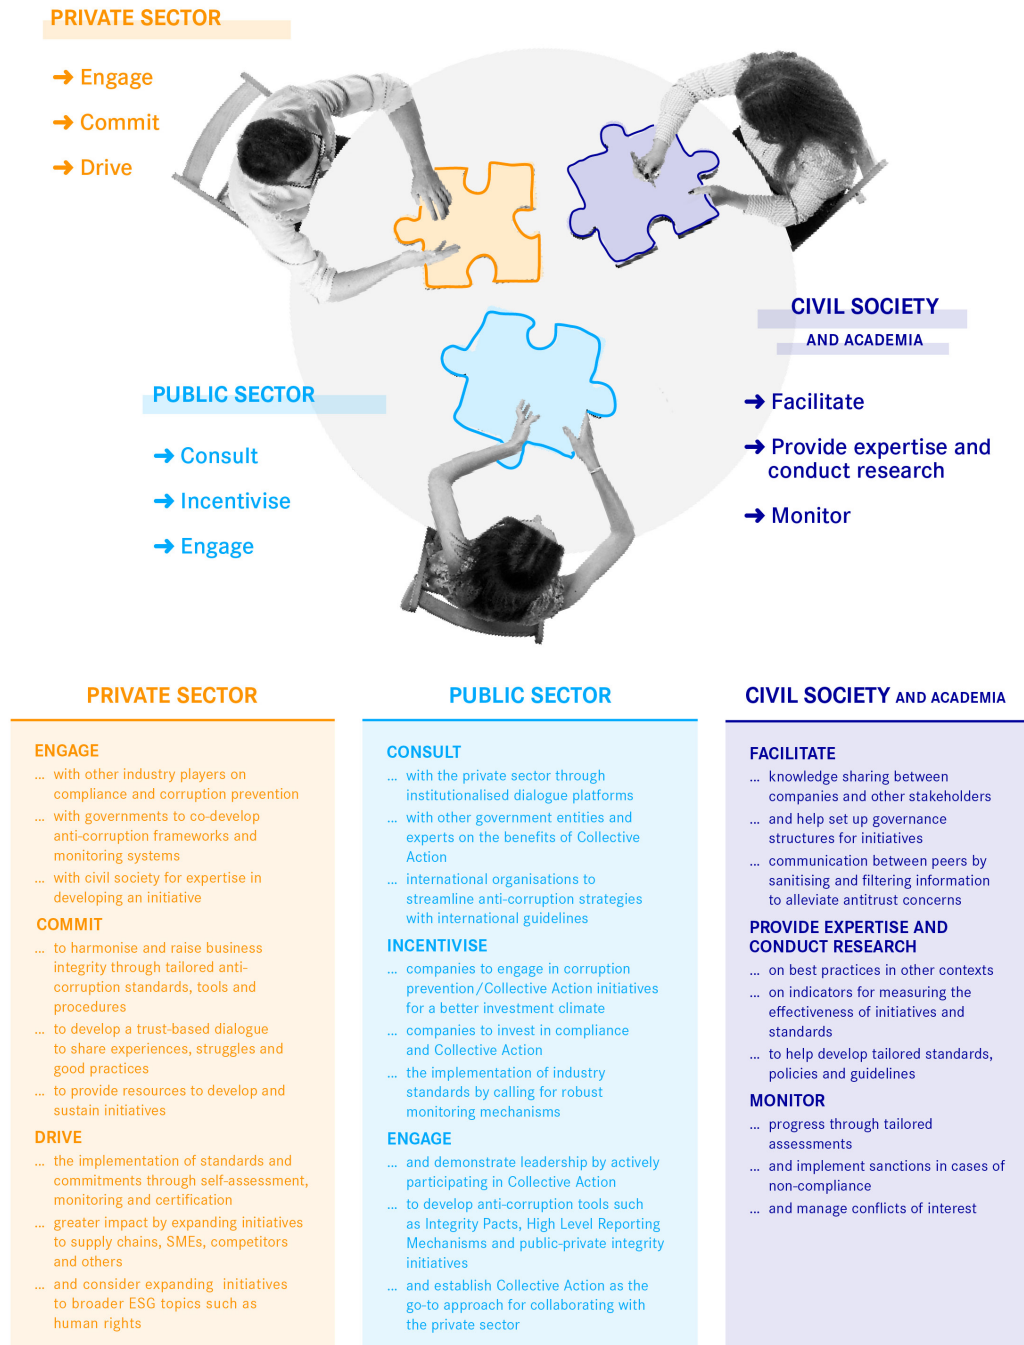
PRIVATE SECTOR

➜ Engage
➜ Commit
➜ Drive

CIVIL SOCIETY
AND ACADEMIA

➜ Facilitate
➜ Provide expertise and conduct research
➜ Monitor

PUBLIC SECTOR

➜ Consult
➜ Incentivise
➜ Engage

PRIVATE SECTOR

ENGAGE
... with other industry players on compliance and corruption prevention
... with governments to co-develop anti-corruption frameworks and monitoring systems
... with civil society for expertise in developing an initiative

COMMIT
... to harmonise and raise business integrity through tailored anti-corruption standards, tools and procedures
... to develop a trust-based dialogue to share experiences, struggles and good practices
... to provide resources to develop and sustain initiatives

DRIVE
... the implementation of standards and commitments through self-assessment, monitoring and certification
... greater impact by expanding initiatives to supply chains, SMEs, competitors and others
... and consider expanding initiatives to broader ESG topics such as human rights

PUBLIC SECTOR

CONSULT
... with the private sector through institutionalised dialogue platforms
... with other government entities and experts on the benefits of Collective Action
... international organisations to streamline anti-corruption strategies with international guidelines

INCENTIVISE
... companies to engage in corruption prevention/Collective Action initiatives for a better investment climate
... companies to invest in compliance and Collective Action
... the implementation of industry standards by calling for robust monitoring mechanisms

ENGAGE
... and demonstrate leadership by actively participating in Collective Action
... to develop anti-corruption tools such as Integrity Pacts, High Level Reporting Mechanisms and public-private integrity initiatives
... and establish Collective Action as the go-to approach for collaborating with the private sector

CIVIL SOCIETY AND ACADEMIA

FACILITATE
... knowledge sharing between companies and other stakeholders
... and help set up governance structures for initiatives
... communication between peers by sanitising and filtering information to alleviate antitrust concerns

PROVIDE EXPERTISE AND CONDUCT RESEARCH
... on best practices in other contexts
... on indicators for measuring the effectiveness of initiatives and standards
... to help develop tailored standards, policies and guidelines

MONITOR
... progress through tailored assessments
... and implement sanctions in cases of non-compliance
... and manage conflicts of interest